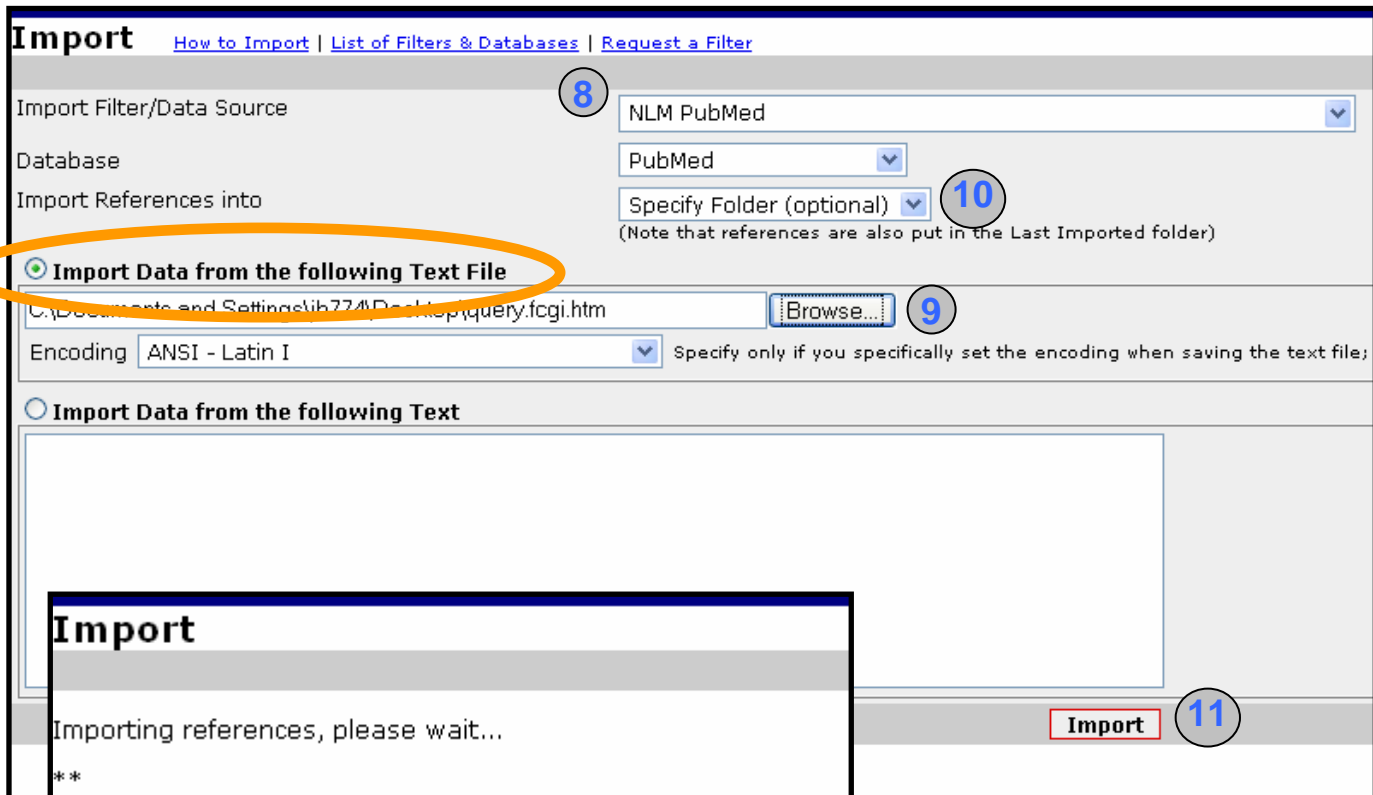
Import How to Import | List of Filters & Databases | Request a Filter

8

Import Filter/Data Source NLM PubMed

Database PubMed

Import References into Specify Folder (optional) 10

(Note that references are also put in the Last Imported folder)

Import Data from the following Text File

C:\Documents and Settings\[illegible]\Desktop\query.fcgi.htm Browse... 9

Encoding ANSI - Latin I Specify only if you specifically set the encoding when saving the text file;

Import Data from the following Text

Import

Importing references, please wait...

**

Import 11